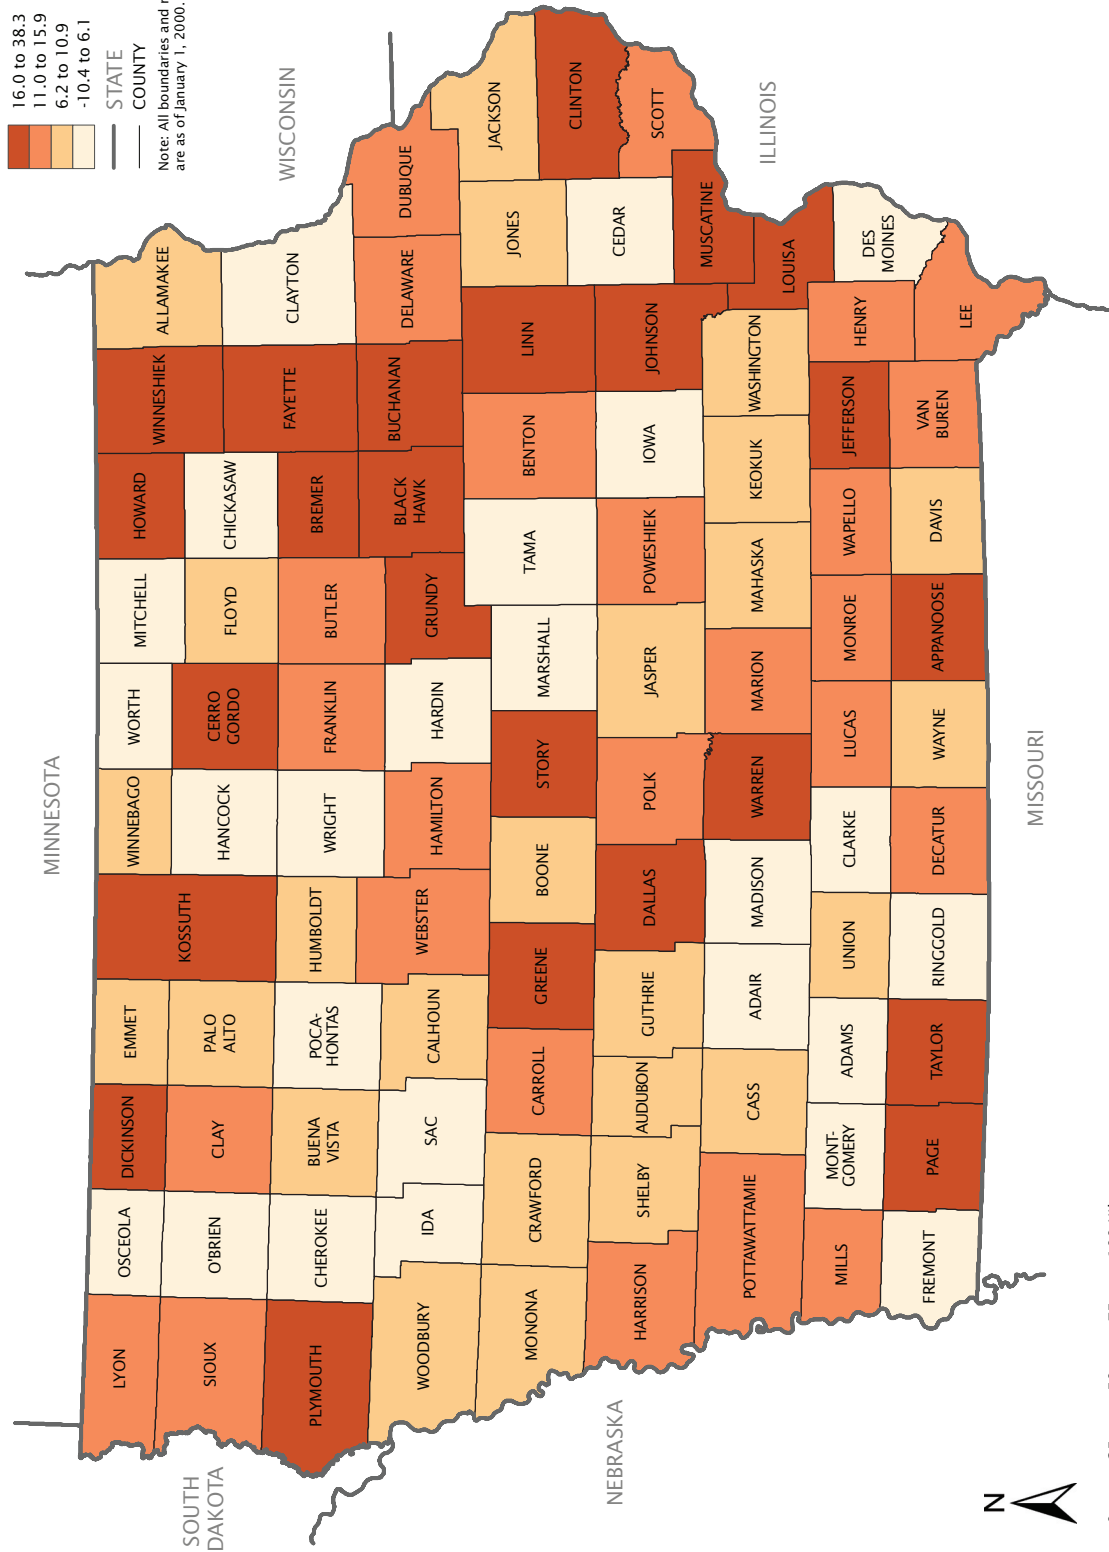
16.0 to 38.3
11.0 to 15.9
6.2 to 10.9
-10.4 to 6.1

STATE
COUNTY

Note: All boundaries and names are as of January 1, 2000.

WISCONSIN
ILLINOIS
MINNESOTA
MISSOURI
NEBRASKA
SOUTH DAKOTA

JACKSON
CLINTON
SCOTT
DUBUQUE
JONES
CEDAR
MUSCATINE
LOUISA
DES MOINES
ALLAMAKEE
CLAYTON
DELAWARE
LINN
JOHNSON
WASHINGTON
HENRY
LEE
WINNESHIEK
FAYETTE
BUCHANAN
BENTON
IOWA
KEOKUK
JEFFERSON
VAN BUREN
HOWARD
CHICKASAW
BREMER
BLACK HAWK
TAMA
POWESHIEK
MAHASKA
WAPELLO
DAVIS
MITCHELL
FLOYD
BUTLER
GRUNDY
MARSHALL
JASPER
MARION
MONROE
APPANOOSE
WORTH
CERRO GORDO
FRANKLIN
HARDIN
STORY
POLK
WARREN
LUCAS
WAYNE
WINNEBAGO
HANCOCK
WRIGHT
HAMILTON
BOONE
DALLAS
MADISON
CLARKE
DECATUR
KOSSUTH
HUMBOLDT
WEBSTER
GREENE
GUTHRIE
ADAIR
UNION
RINGGOLD
EMMET
PALO ALTO
POCA-HONTAS
CALHOUN
CARROLL
AUDUBON
CASS
ADAMS
TAYLOR
DICKINSON
CLAY
BUENA VISTA
SAC
CRAWFORD
SHELBY
POTTAWATTAMIE
MONT-GOMERY
PAGE
OSCEOLA
O'BRIEN
CHEROKEE
IDA
MONONA
HARRISON
MILLS
FREMONT
LYON
SIOUX
PLYMOUTH
WOODBURY

N